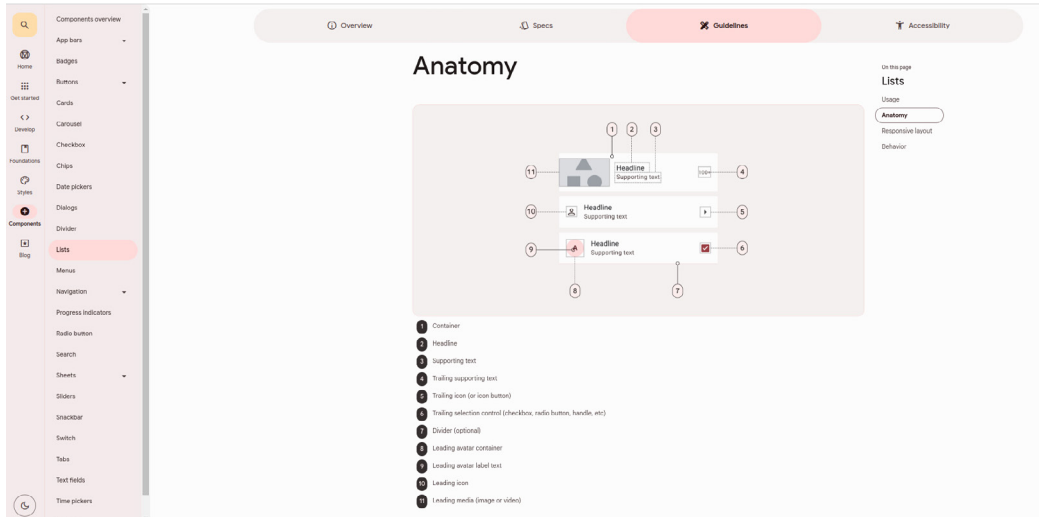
Home
Get started
Develop
Foundations
Styles
Components
Blog

Components overview
App bars
Badges
Buttons
Cards
Carousel
Checkbox
Chips
Date pickers
Dialogs
Divider
Lists
Menus
Navigation
Progress indicators
Radio button
Search
Sheets
Sliders
Snackbar
Switch
Tabs
Text fields
Time pickers

Overview
Specs
Guidelines
Accessibility

Anatomy

On this page
Lists
Usage
Anatomy
Responsive layout
Behavior

1 2 3
11 Headline
Supporting text
100+ 4
10 Headline
Supporting text 5
9 A Headline
Supporting text 6
8 7

1 Container
2 Headline
3 Supporting text
4 Trailing supporting text
5 Trailing icon (or icon button)
6 Trailing selection control (checkbox, radio button, handle, etc)
7 Divider (optional)
8 Leading avatar container
9 Leading avatar label text
10 Leading icon
11 Leading media (image or video)